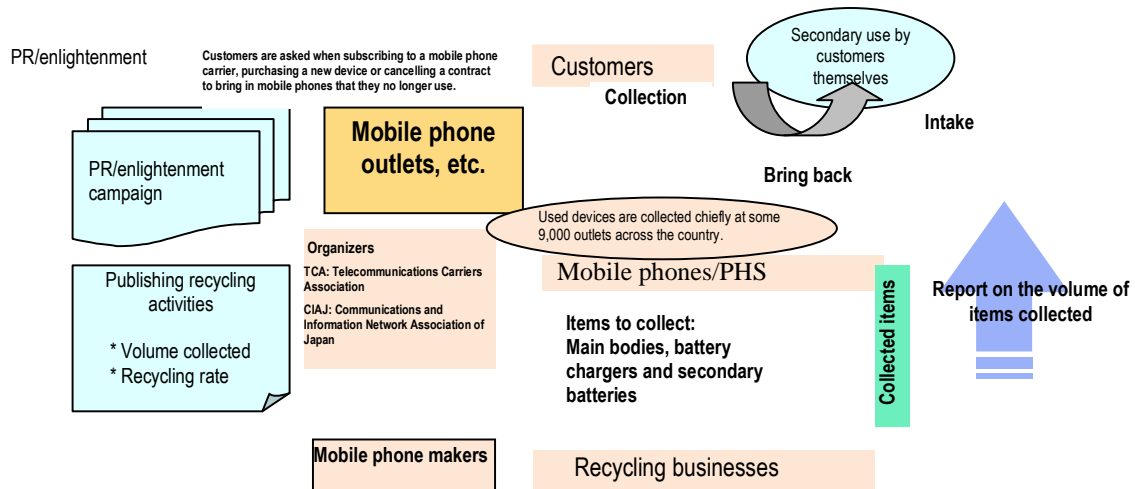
PR/enlightenment

Customers are asked when subscribing to a mobile phone carrier, purchasing a new device or cancelling a contract to bring in mobile phones that they no longer use.

Customers

Collection

Secondary use by customers themselves

Intake

PR/enlightenment campaign

Mobile phone outlets, etc.

Bring back

Used devices are collected chiefly at some 9,000 outlets across the country.

Organizers

TCA: Telecommunications Carriers Association

CIAJ: Communications and Information Network Association of Japan

Mobile phones/PHS

Publishing recycling activities

* Volume collected
* Recycling rate

Items to collect:
Main bodies, battery chargers and secondary batteries

Collected items

Report on the volume of items collected

Mobile phone makers

Recycling businesses